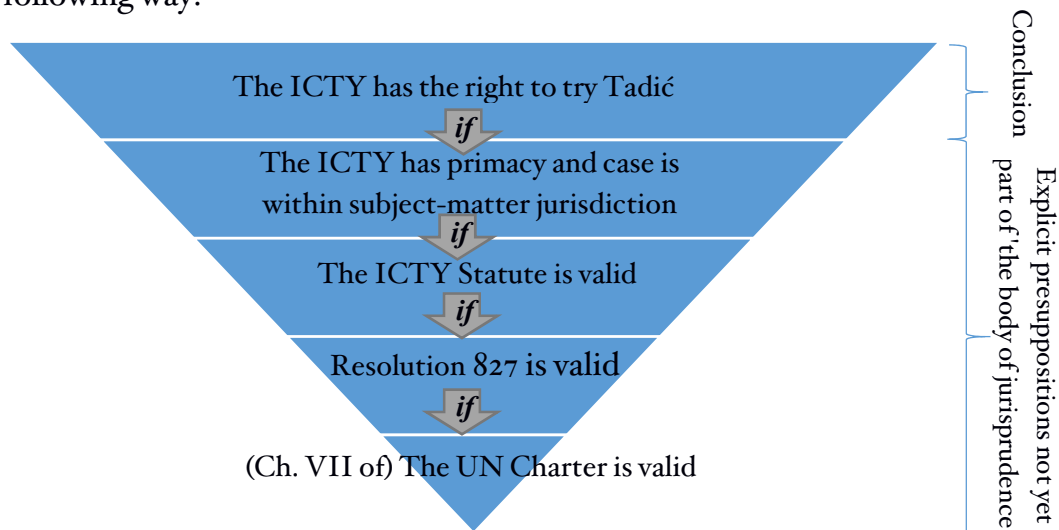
following way:

The ICTY has the right to try Tadić

if

The ICTY has primacy and case is within subject-matter jurisdiction

if

The ICTY Statute is valid

if

Resolution 827 is valid

if

(Ch. VII of) The UN Charter is valid

Conclusion

Explicit presuppositions not yet part of the body of jurisprudence